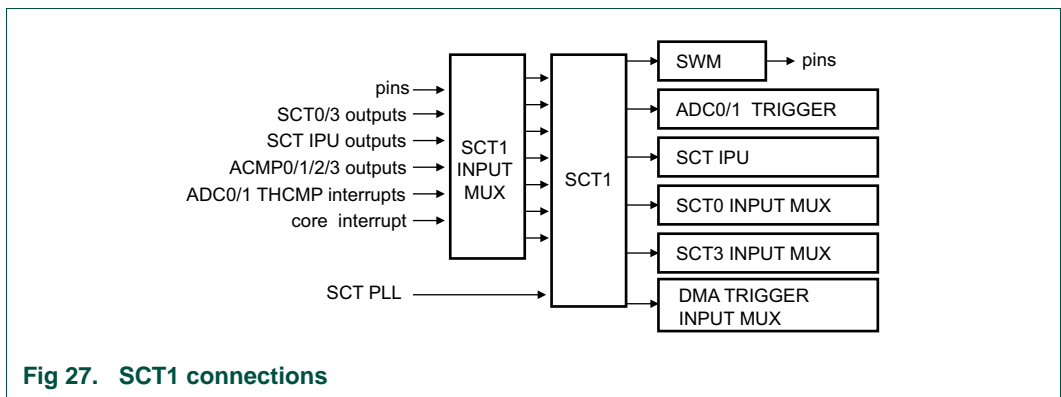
pins
SCT0/3 outputs
SCT IPU outputs
ACMP0/1/2/3 outputs
ADC0/1 THCMP interrupts
core interrupt

SCT1 INPUT MUX

SCT1

SCT PLL

SWM
pins
ADC0/1 TRIGGER
SCT IPU
SCT0 INPUT MUX
SCT3 INPUT MUX
DMA TRIGGER INPUT MUX

Fig 27. SCT1 connections